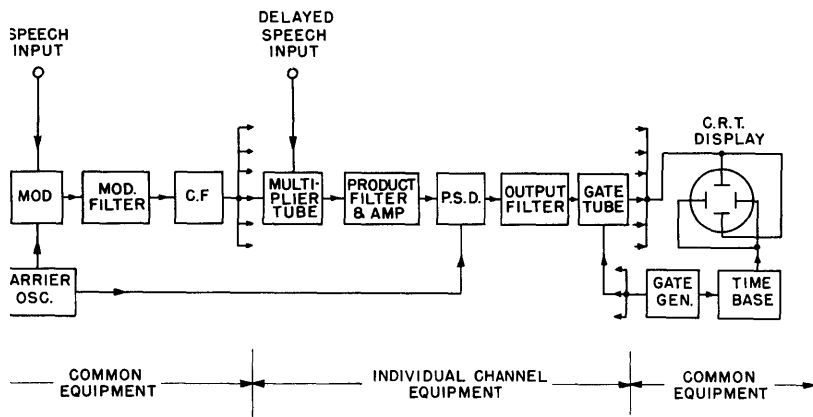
SPEECH INPUT

DELAYED SPEECH INPUT

MOD

MOD. FILTER

C.F

MULTIPLIER TUBE

PRODUCT FILTER & AMP

P.S.D.

OUTPUT FILTER

GATE TUBE

C.R.T. DISPLAY

ARRIER OSC.

GATE GEN.

TIME BASE

COMMON EQUIPMENT

INDIVIDUAL CHANNEL EQUIPMENT

COMMON EQUIPMENT